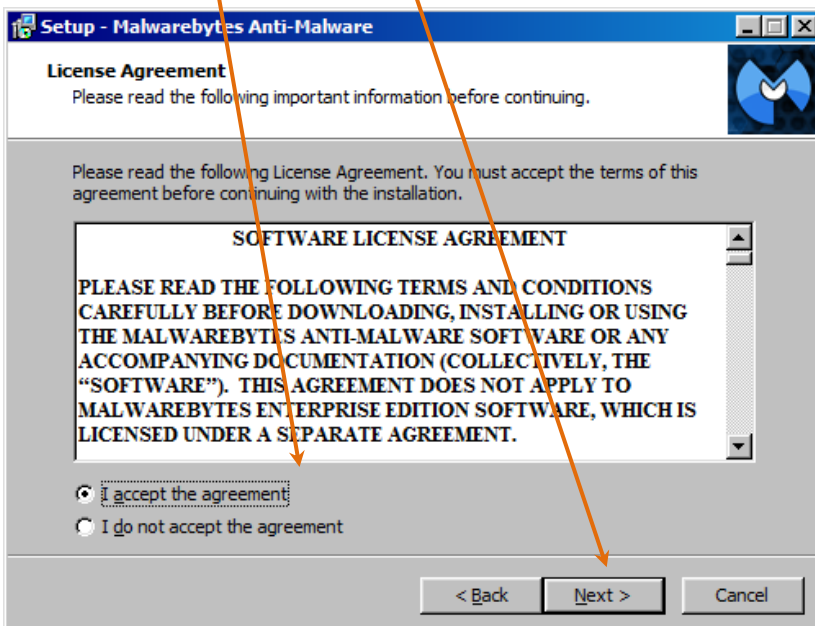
Setup - Malwarebytes Anti-Malware

License Agreement
Please read the following important information before continuing.

Please read the following License Agreement. You must accept the terms of this agreement before continuing with the installation.

SOFTWARE LICENSE AGREEMENT

PLEASE READ THE FOLLOWING TERMS AND CONDITIONS CAREFULLY BEFORE DOWNLOADING, INSTALLING OR USING THE MALWAREBYTES ANTI-MALWARE SOFTWARE OR ANY ACCOMPANYING DOCUMENTATION (COLLECTIVELY, THE "SOFTWARE"). THIS AGREEMENT DOES NOT APPLY TO MALWAREBYTES ENTERPRISE EDITION SOFTWARE, WHICH IS LICENSED UNDER A SEPARATE AGREEMENT.

I accept the agreement
I do not accept the agreement

< Back
Next >
Cancel